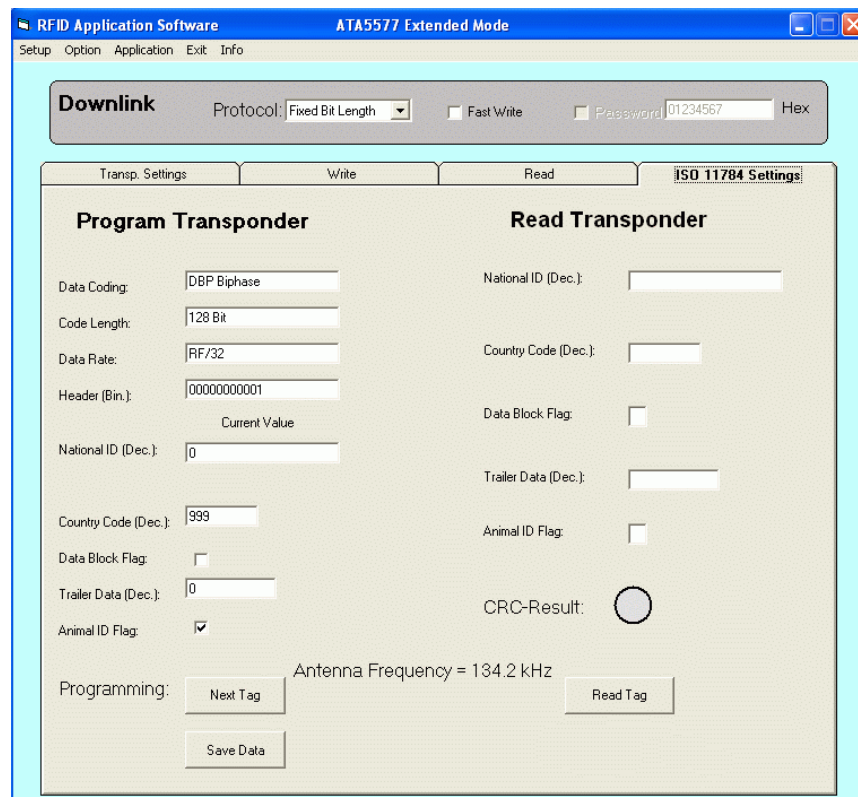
RFID Application Software ATA5577 Extended Mode

Setup Option Application Exit Info

Downlink Protocol: Fixed Bit Length Fast Write Password 01234567 Hex

Transp. Settings | Write | Read | ISO 11784 Settings

Program Transponder

Data Coding: DBP Biphase
Code Length: 128 Bit
Data Rate: RF/32
Header (Bin.): 00000000001
Current Value
National ID (Dec.): 0
Country Code (Dec.): 999
Data Block Flag:
Trailer Data (Dec.): 0
Animal ID Flag:

Programming: Next Tag
Save Data

Antenna Frequency = 134.2 kHz

Read Transponder

National ID (Dec.):
Country Code (Dec.):
Data Block Flag:
Trailer Data (Dec.):
Animal ID Flag:

CRC-Result:

Read Tag